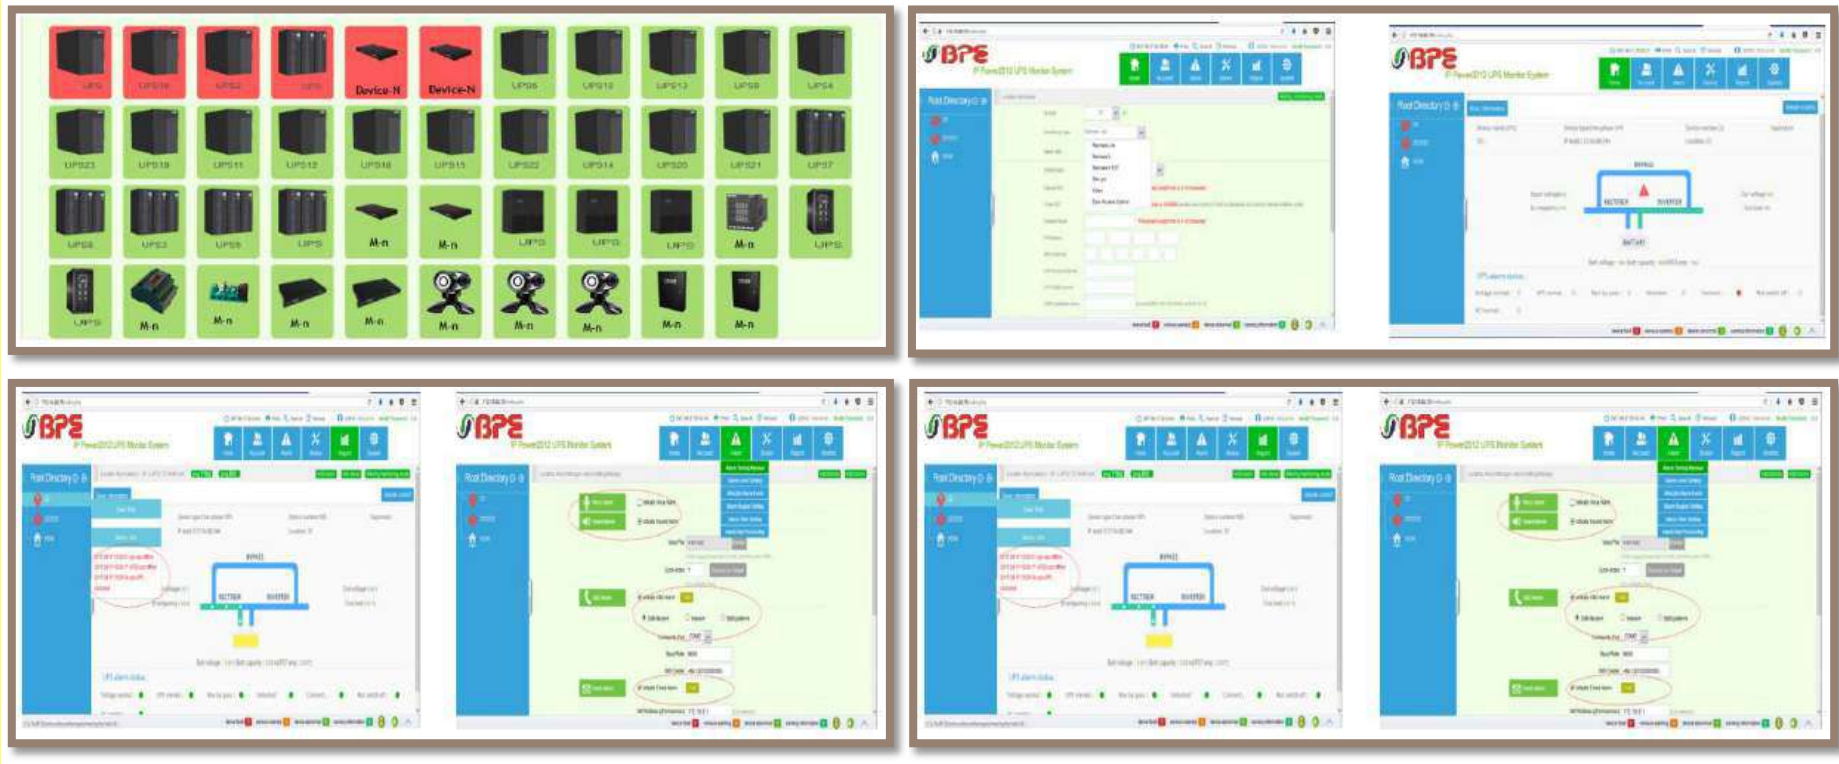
UPS
UPS16
UPS2
UPS
Device-N
Device-N
UPS6
UPS10
UPS13
UPS9
UPS4
UPS23
UPS19
UPS11
UPS12
UPS18
UPS15
UPS22
UPS14
UPS20
UPS21
UPS7
UPS8
UPS3
UPS5
UPS
M-n
M-n
UPS
UPS
UPS
M-n
UPS
UPS
M-n
M-n
M-n
M-n
M-n
M-n
M-n
M-n
M-n

BPE
IP Power2012 UPS Monitor System
Root Directory
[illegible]

BPE
IP Power2012 UPS Monitor System
Root Directory
BYPASS
RECTIFIER
INVERTER
BATTERY

BPE
IP Power2012 UPS Monitor System
Root Directory
BYPASS
RECTIFIER
INVERTER

BPE
IP Power2012 UPS Monitor System
Root Directory

BPE
IP Power2012 UPS Monitor System
Root Directory
BYPASS
RECTIFIER
INVERTER

BPE
IP Power2012 UPS Monitor System
Root Directory